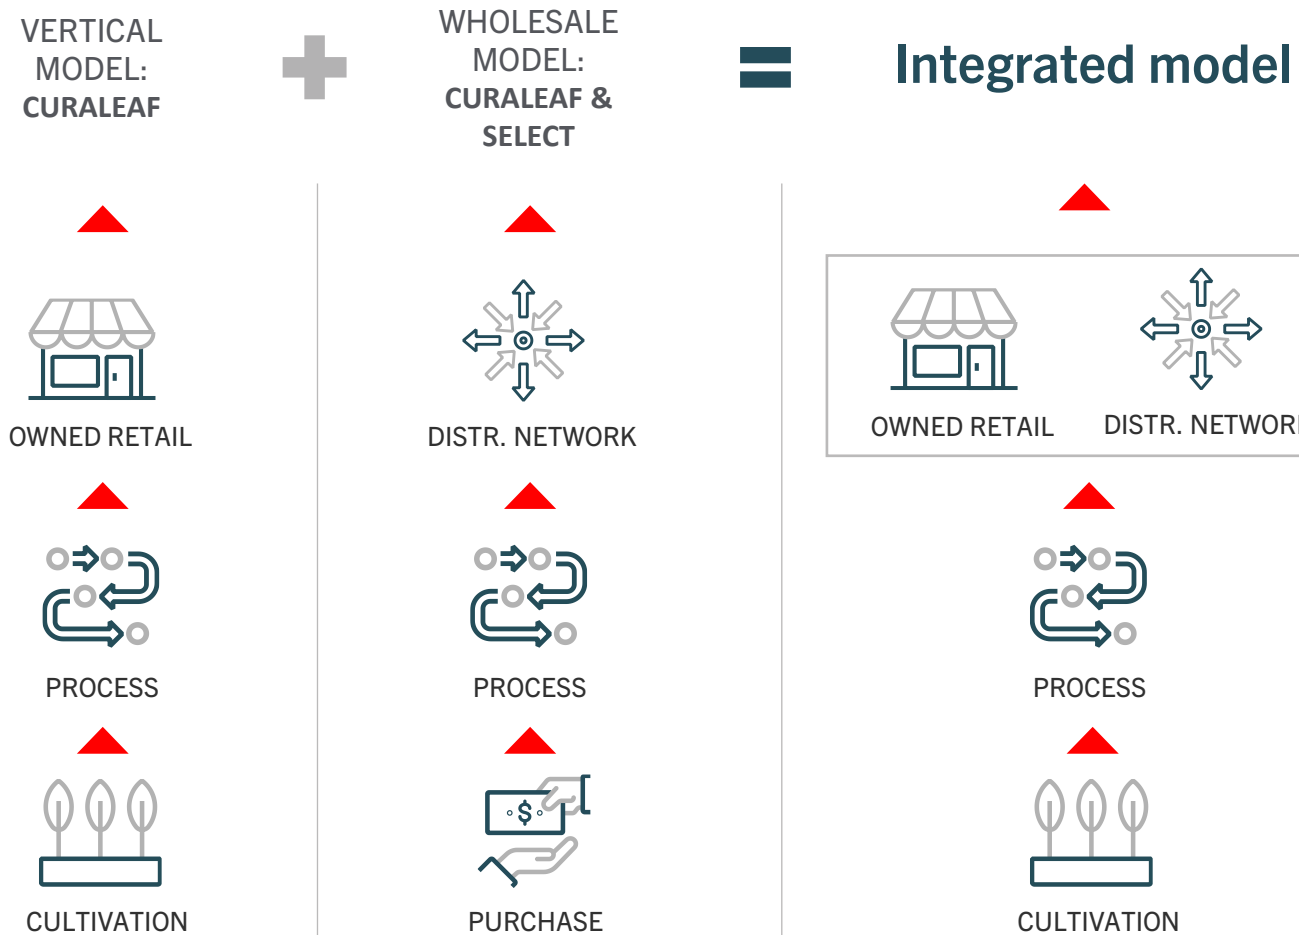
VERTICAL MODEL: CURALEAF

WHOLESALE MODEL: CURALEAF & SELECT

Integrated model

OWNED RETAIL

PROCESS

CULTIVATION

DISTR. NETWORK

PROCESS

PURCHASE

OWNED RETAIL

DISTR. NETWOR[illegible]

PROCESS

CULTIVATION